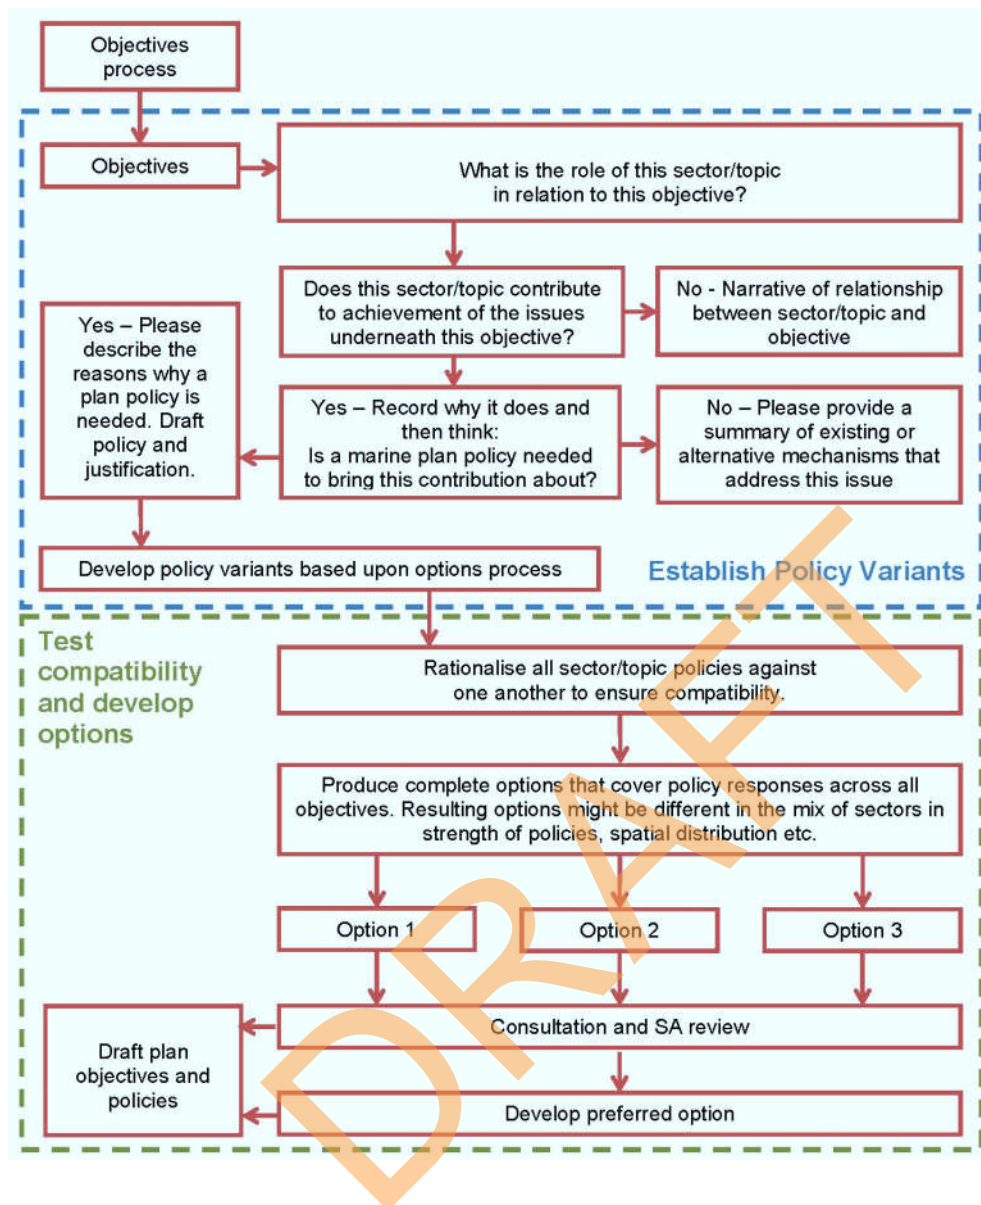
Objectives process

Objectives

What is the role of this sector/topic in relation to this objective?

Does this sector/topic contribute to achievement of the issues underneath this objective?

No - Narrative of relationship between sector/topic and objective

Yes – Please describe the reasons why a plan policy is needed. Draft policy and justification.

Yes – Record why it does and then think: Is a marine plan policy needed to bring this contribution about?

No – Please provide a summary of existing or alternative mechanisms that address this issue

Develop policy variants based upon options process

Establish Policy Variants

Test compatibility and develop options

Rationalise all sector/topic policies against one another to ensure compatibility.

Produce complete options that cover policy responses across all objectives. Resulting options might be different in the mix of sectors in strength of policies, spatial distribution etc.

Option 1

Option 2

Option 3

Consultation and SA review

Draft plan objectives and policies

Develop preferred option

DRAFT